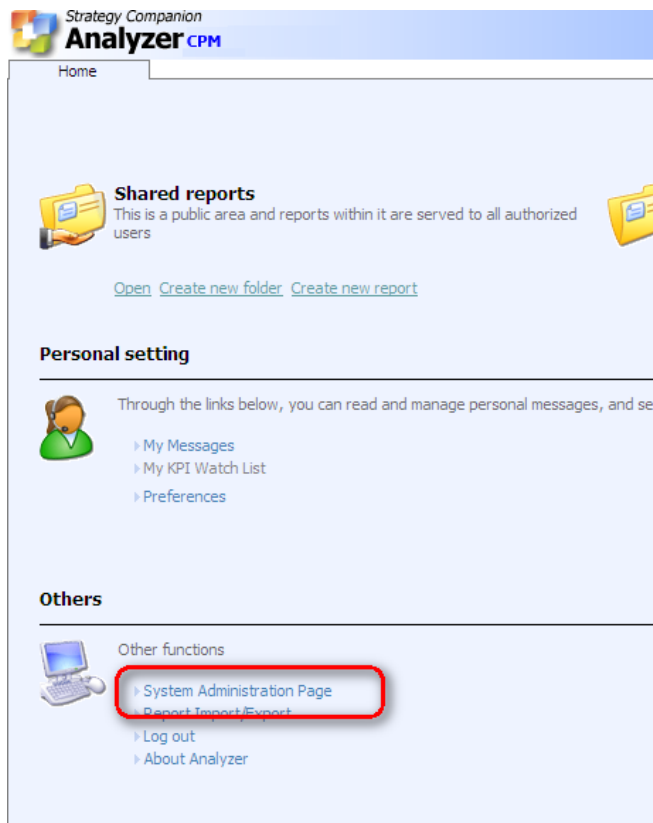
Strategy Companion
Analyzer CPM

Home

Shared reports
This is a public area and reports within it are served to all authorized users

Open Create new folder Create new report

Personal setting

Through the links below, you can read and manage personal messages, and se

My Messages
My KPI Watch List
Preferences

Others

Other functions

System Administration Page
Report Import/Export
Log out
About Analyzer